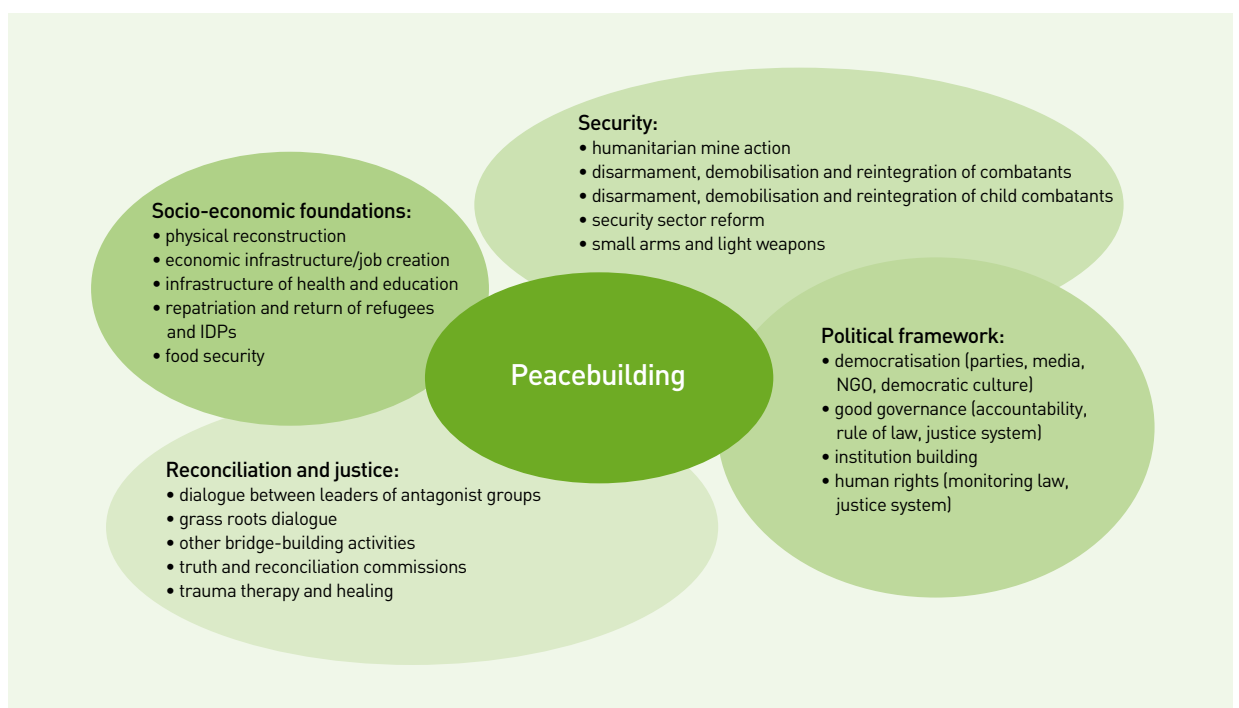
Security:
• humanitarian mine action
• disarmament, demobilisation and reintegration of combatants
• disarmament, demobilisation and reintegration of child combatants
• security sector reform
• small arms and light weapons

Socio-economic foundations:
• physical reconstruction
• economic infrastructure/job creation
• infrastructure of health and education
• repatriation and return of refugees and IDPs
• food security

Peacebuilding

Political framework:
• democratisation (parties, media, NGO, democratic culture)
• good governance (accountability, rule of law, justice system)
• institution building
• human rights (monitoring law, justice system)

Reconciliation and justice:
• dialogue between leaders of antagonist groups
• grass roots dialogue
• other bridge-building activities
• truth and reconciliation commissions
• trauma therapy and healing